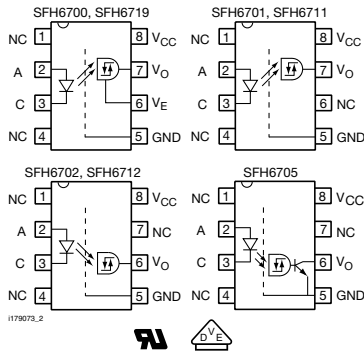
SFH6700, SFH6719

NC 1
A 2
C 3
NC 4
8 $V_{CC}$
7 $V_O$
6 $V_E$
5 GND

SFH6701, SFH6711

NC 1
A 2
C 3
NC 4
8 $V_{CC}$
7 $V_O$
6 NC
5 GND

SFH6702, SFH6712

NC 1
A 2
C 3
NC 4
8 $V_{CC}$
7 NC
6 $V_O$
5 GND

SFH6705

NC 1
A 2
C 3
NC 4
8 $V_{CC}$
7 NC
6 $V_O$
5 GND

i179073_2

D V E